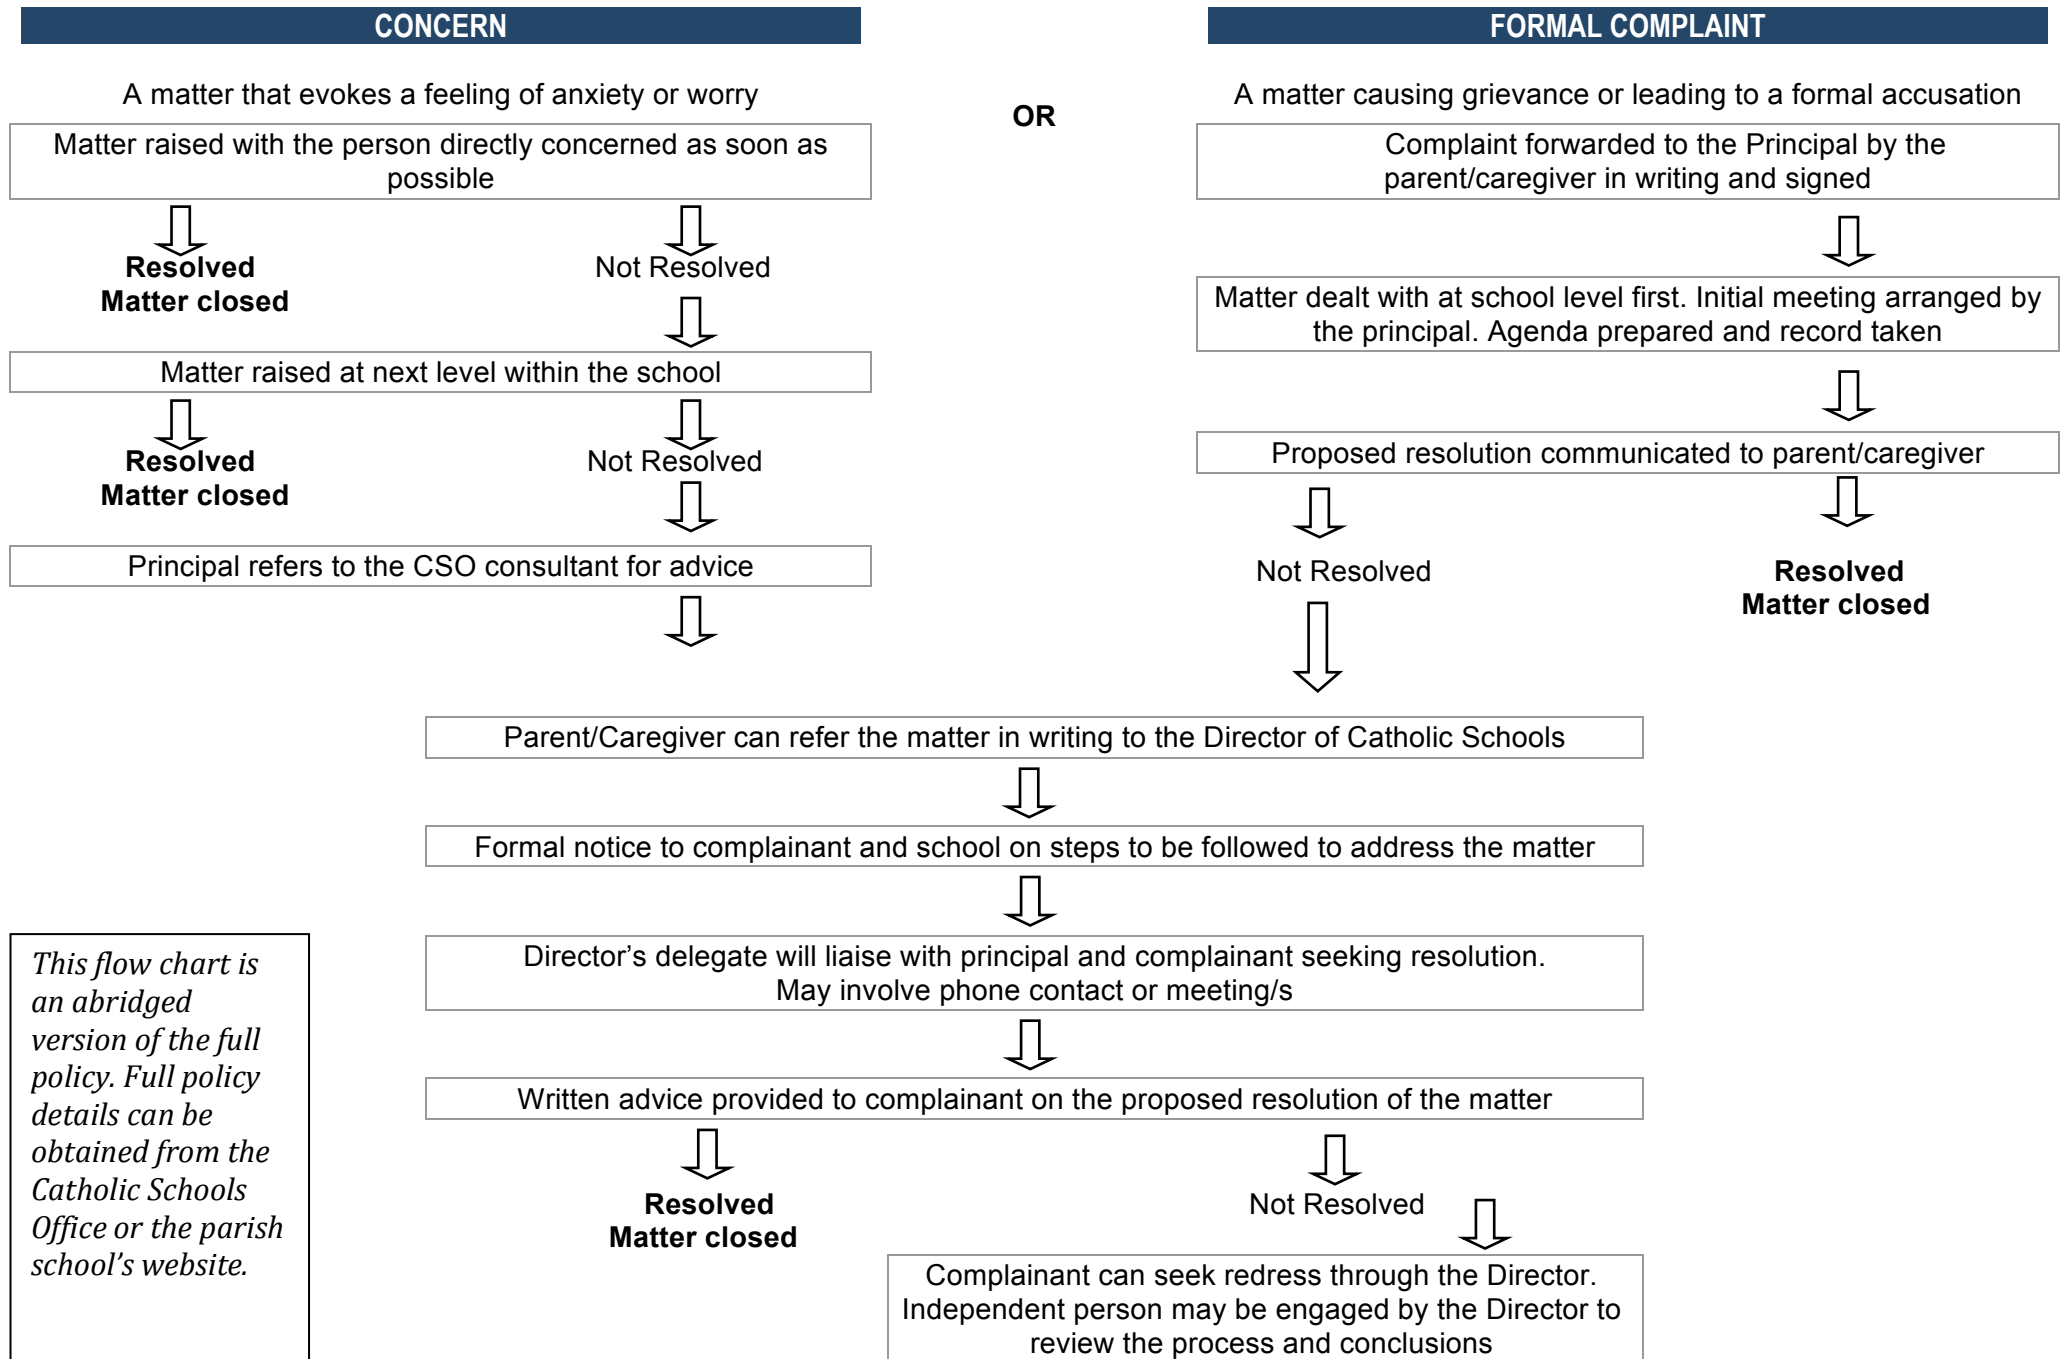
CONCERN

A matter that evokes a feeling of anxiety or worry

Matter raised with the person directly concerned as soon as possible

**Resolved**
**Matter closed**

Not Resolved

Matter raised at next level within the school

**Resolved**
**Matter closed**

Not Resolved

Principal refers to the CSO consultant for advice

OR

FORMAL COMPLAINT

A matter causing grievance or leading to a formal accusation

Complaint forwarded to the Principal by the parent/caregiver in writing and signed

Matter dealt with at school level first. Initial meeting arranged by the principal. Agenda prepared and record taken

Proposed resolution communicated to parent/caregiver

Not Resolved

**Resolved**
**Matter closed**

Parent/Caregiver can refer the matter in writing to the Director of Catholic Schools

Formal notice to complainant and school on steps to be followed to address the matter

Director's delegate will liaise with principal and complainant seeking resolution. May involve phone contact or meeting/s

Written advice provided to complainant on the proposed resolution of the matter

**Resolved**
**Matter closed**

Not Resolved

Complainant can seek redress through the Director. Independent person may be engaged by the Director to review the process and conclusions

*This flow chart is an abridged version of the full policy. Full policy details can be obtained from the Catholic Schools Office or the parish school's website.*